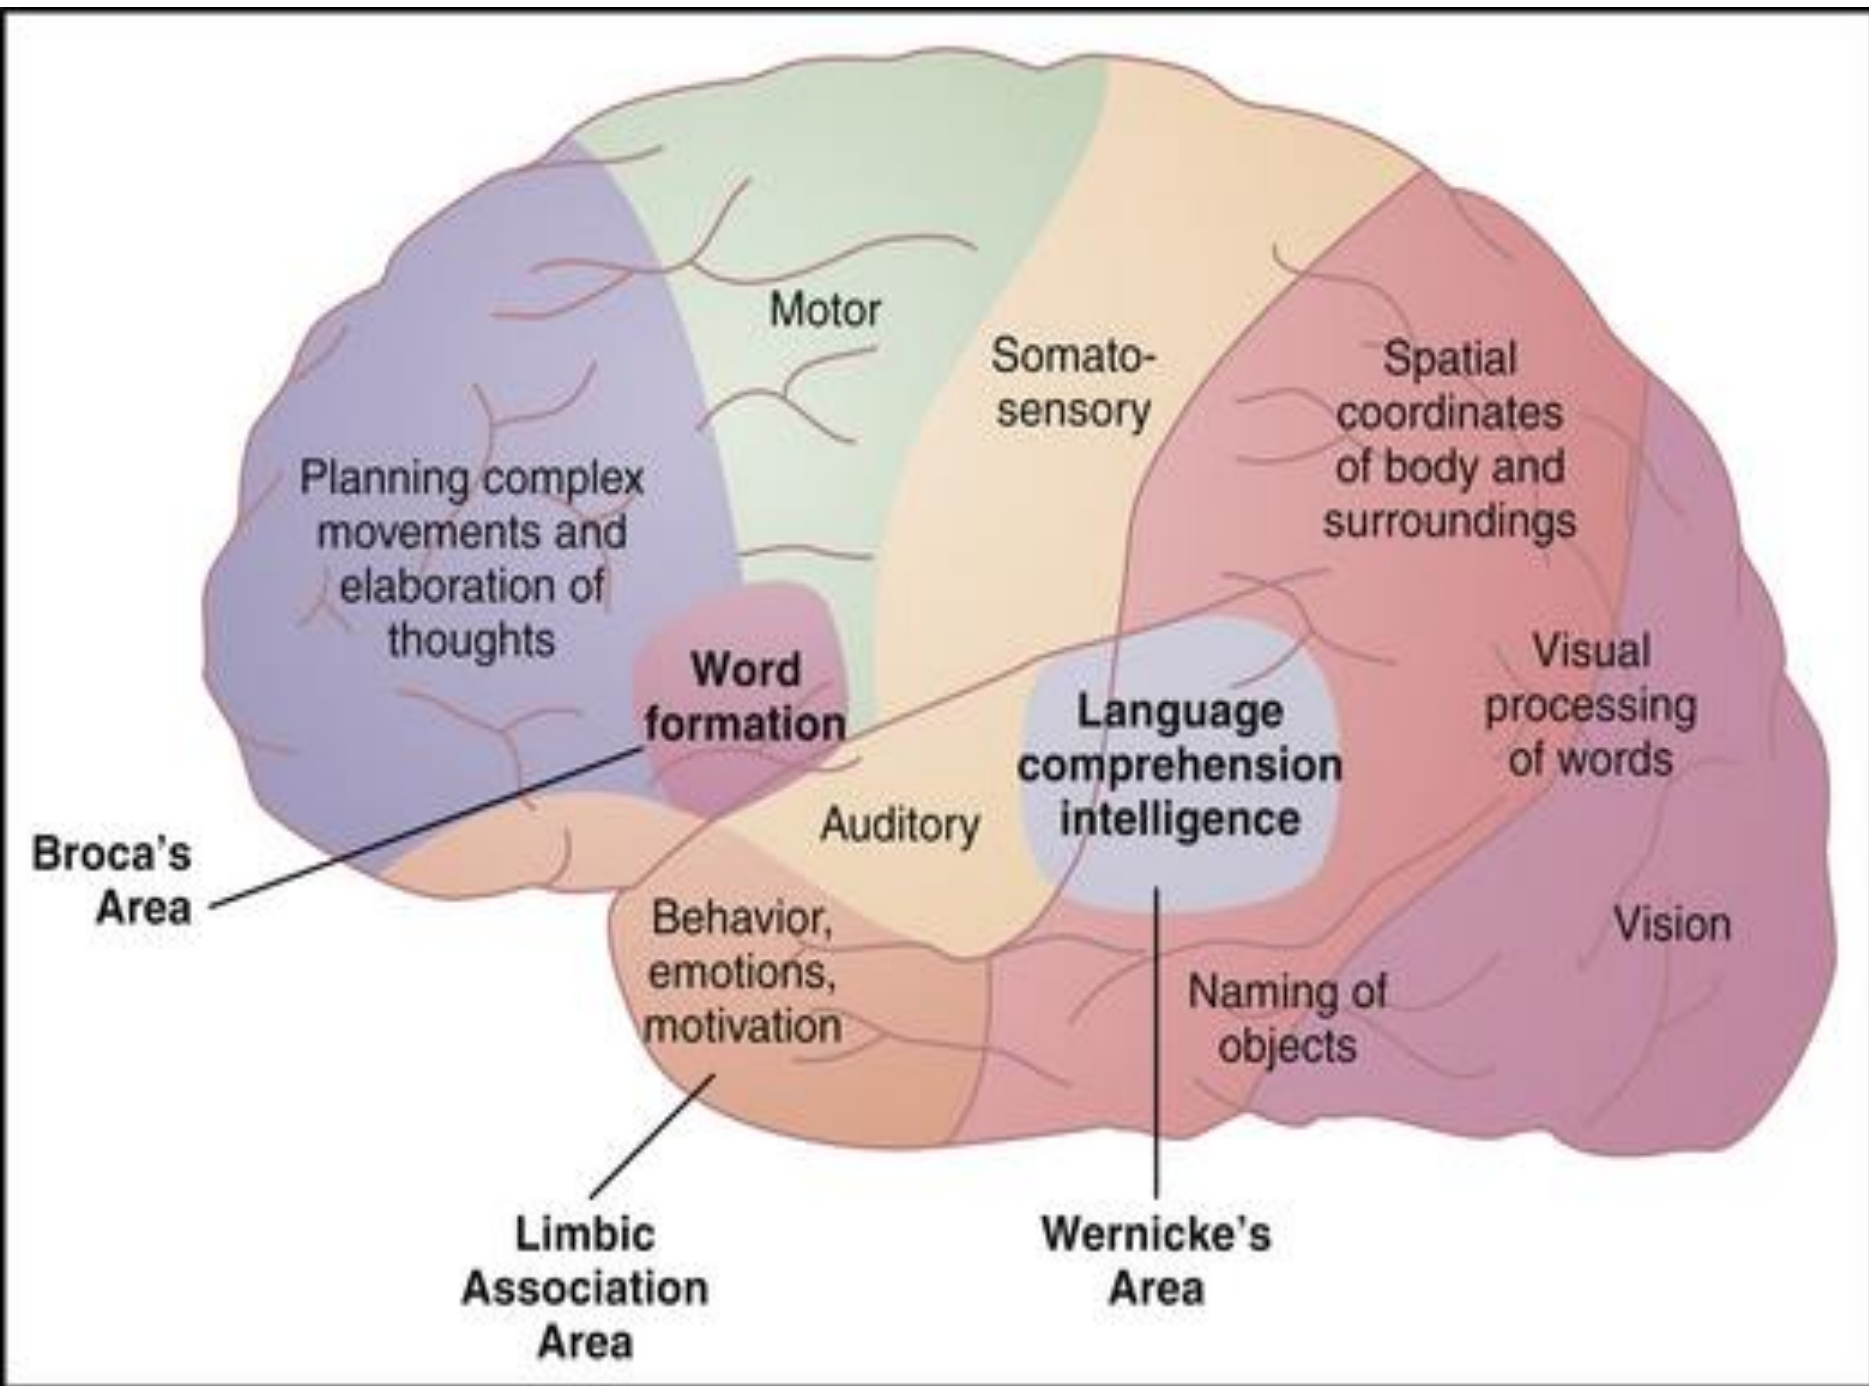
Motor

Somatosensory

Spatial coordinates of body and surroundings

Planning complex movements and elaboration of thoughts

Word formation

Language comprehension intelligence

Visual processing of words

Broca's Area

Auditory

Behavior, emotions, motivation

Vision

Naming of objects

Limbic Association Area

Wernicke's Area